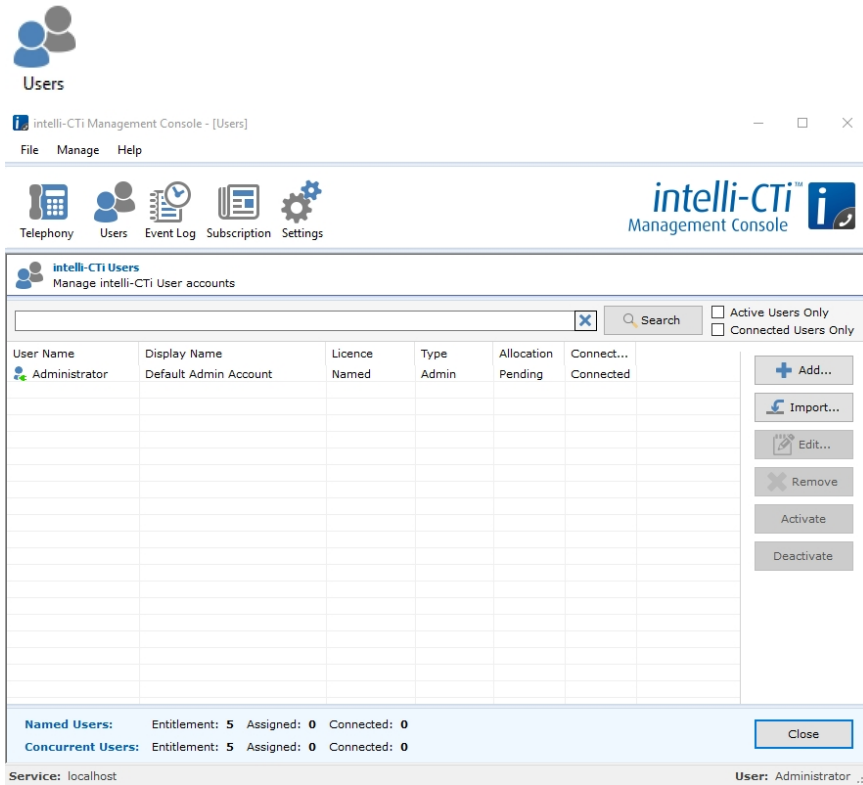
Users

intelli-CTi Management Console - [Users]

File Manage Help

Telephony Users Event Log Subscription Settings

intelli-CTi™ Management Console

intelli-CTi Users
Manage intelli-CTi User accounts

Search

Active Users Only
Connected Users Only

| User Name | Display Name | Licence | Type | Allocation | Connect... |
|---|---|---|---|---|---|
| Administrator | Default Admin Account | Named | Admin | Pending | Connected |

Add...
Import...
Edit...
Remove
Activate
Deactivate

Named Users: Entitlement: 5 Assigned: 0 Connected: 0
Concurrent Users: Entitlement: 5 Assigned: 0 Connected: 0

Close

Service: localhost
User: Administrator